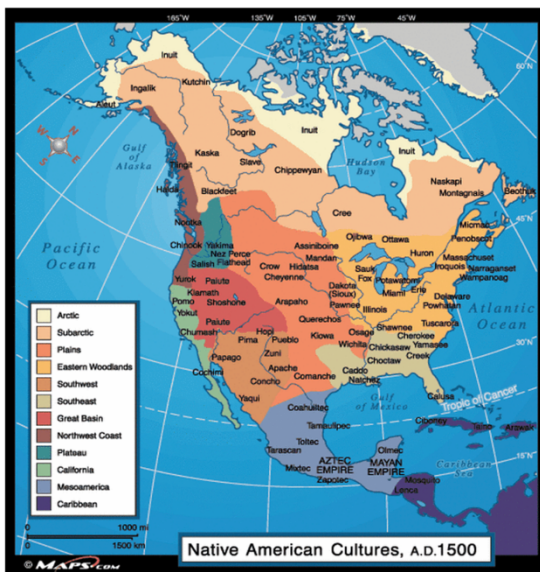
165°W 135°W 105°W 75°W 45°W

60°N

Inuit
Ingalik
Kutchin
Aleut
Dogrib
Inuit
Inuit
Gulf of Alaska
Kaska
Slave
Hudson Bay
Tlingit
Chippewyan
Naskapi
Haida
Blackfeet
Montagnais
Beothuk
Cree
Nootka
Micmac
Chinook
Yakima
Assiniboine
Ojibwa
Ottawa
Penobscot
Nez Perce
Flathead
Salish
Mandan
Huron
Massachuset
Klamath
Crow
Hidatsa
Sauk
Fox
Iroquois
Narraganset
Wampanoag
Pacific Ocean
Yurok
Paiute
Cheyenne
Potawatomi
Erie
Pomo
Shoshone
Dakota (Sioux)
Miami
Delaware
Yokuts
Paiute
Arapaho
Pawnee
Illinois
Powhatan
Chumash
Hopi
Querechos
Shawnee
Tuscarora
Atlantic Ocean
Pima
Pueblo
Kiowa
Osage
Cherokee
Papago
Zuni
Wichita
Chickasaw
Yamasee
Apache
Choctaw
Creek
30°N
Cochimi
Concho
Comanche
Caddo
Natchez
Yaqui
Gulf of Mexico
Calusa
Coahuiltec
Tropic of Cancer
Ciboney
Taino
Arawak
Tamaulipec
Toltec
Olmec
Caribbean Sea
15°N
Tarascan
AZTEC EMPIRE
MAYAN EMPIRE
Mixtec
Zapotec
Mosquito
Lenca

Arctic
Subarctic
Plains
Eastern Woodlands
Southwest
Southeast
Great Basin
Northwest Coast
Plateau
California
Mesoamerica
Caribbean

0 1000 mi
0 1500 km

Native American Cultures, A.D.1500

© MAPS.com